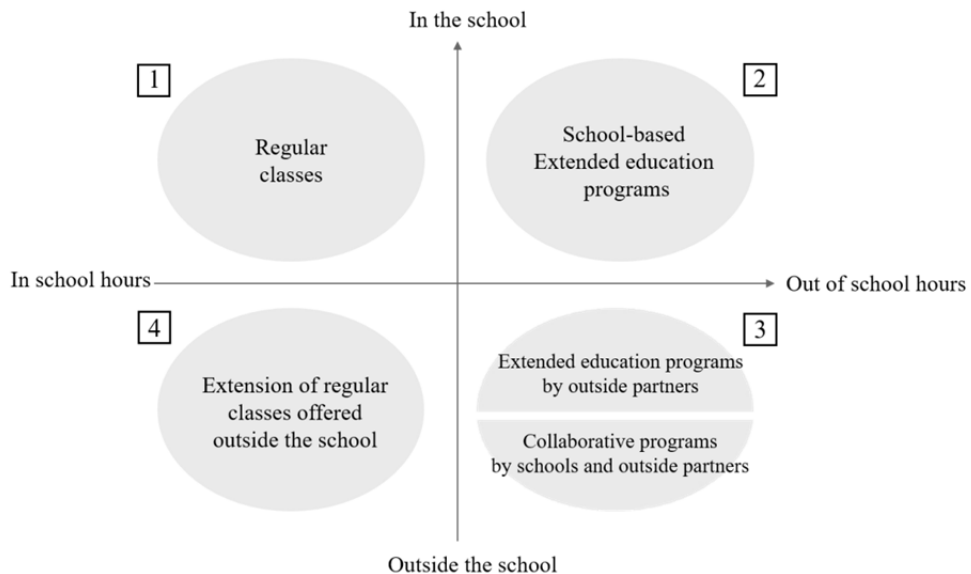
In the school

1

Regular classes

2

School-based Extended education programs

In school hours

Out of school hours

4

Extension of regular classes offered outside the school

3

Extended education programs by outside partners

Collaborative programs by schools and outside partners

Outside the school